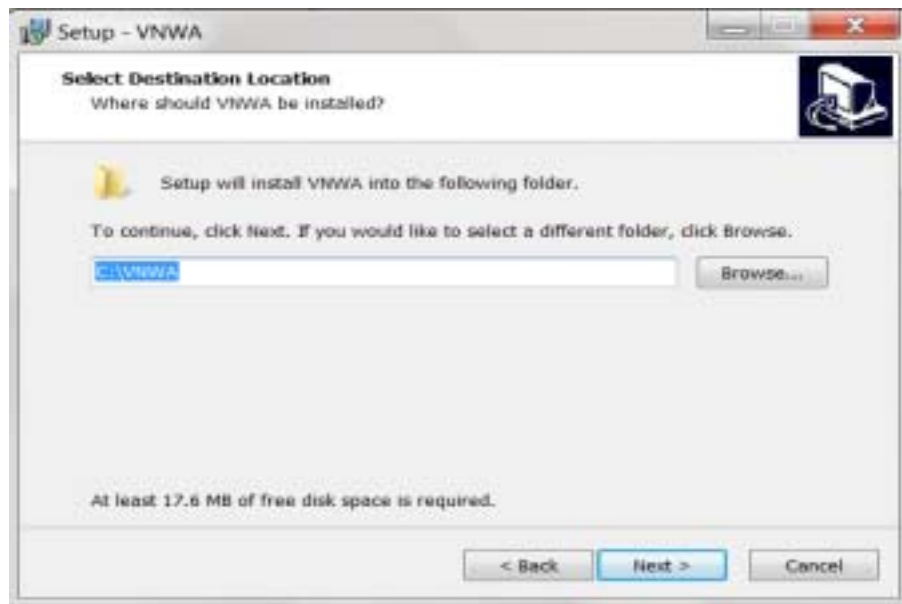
Setup - VNWA

Select Destination Location
Where should VNWA be installed?

Setup will install VNWA into the following folder.

To continue, click Next. If you would like to select a different folder, click Browse.

C:\VNWA

Browse...

At least 17.6 MB of free disk space is required.

< Back

Next >

Cancel